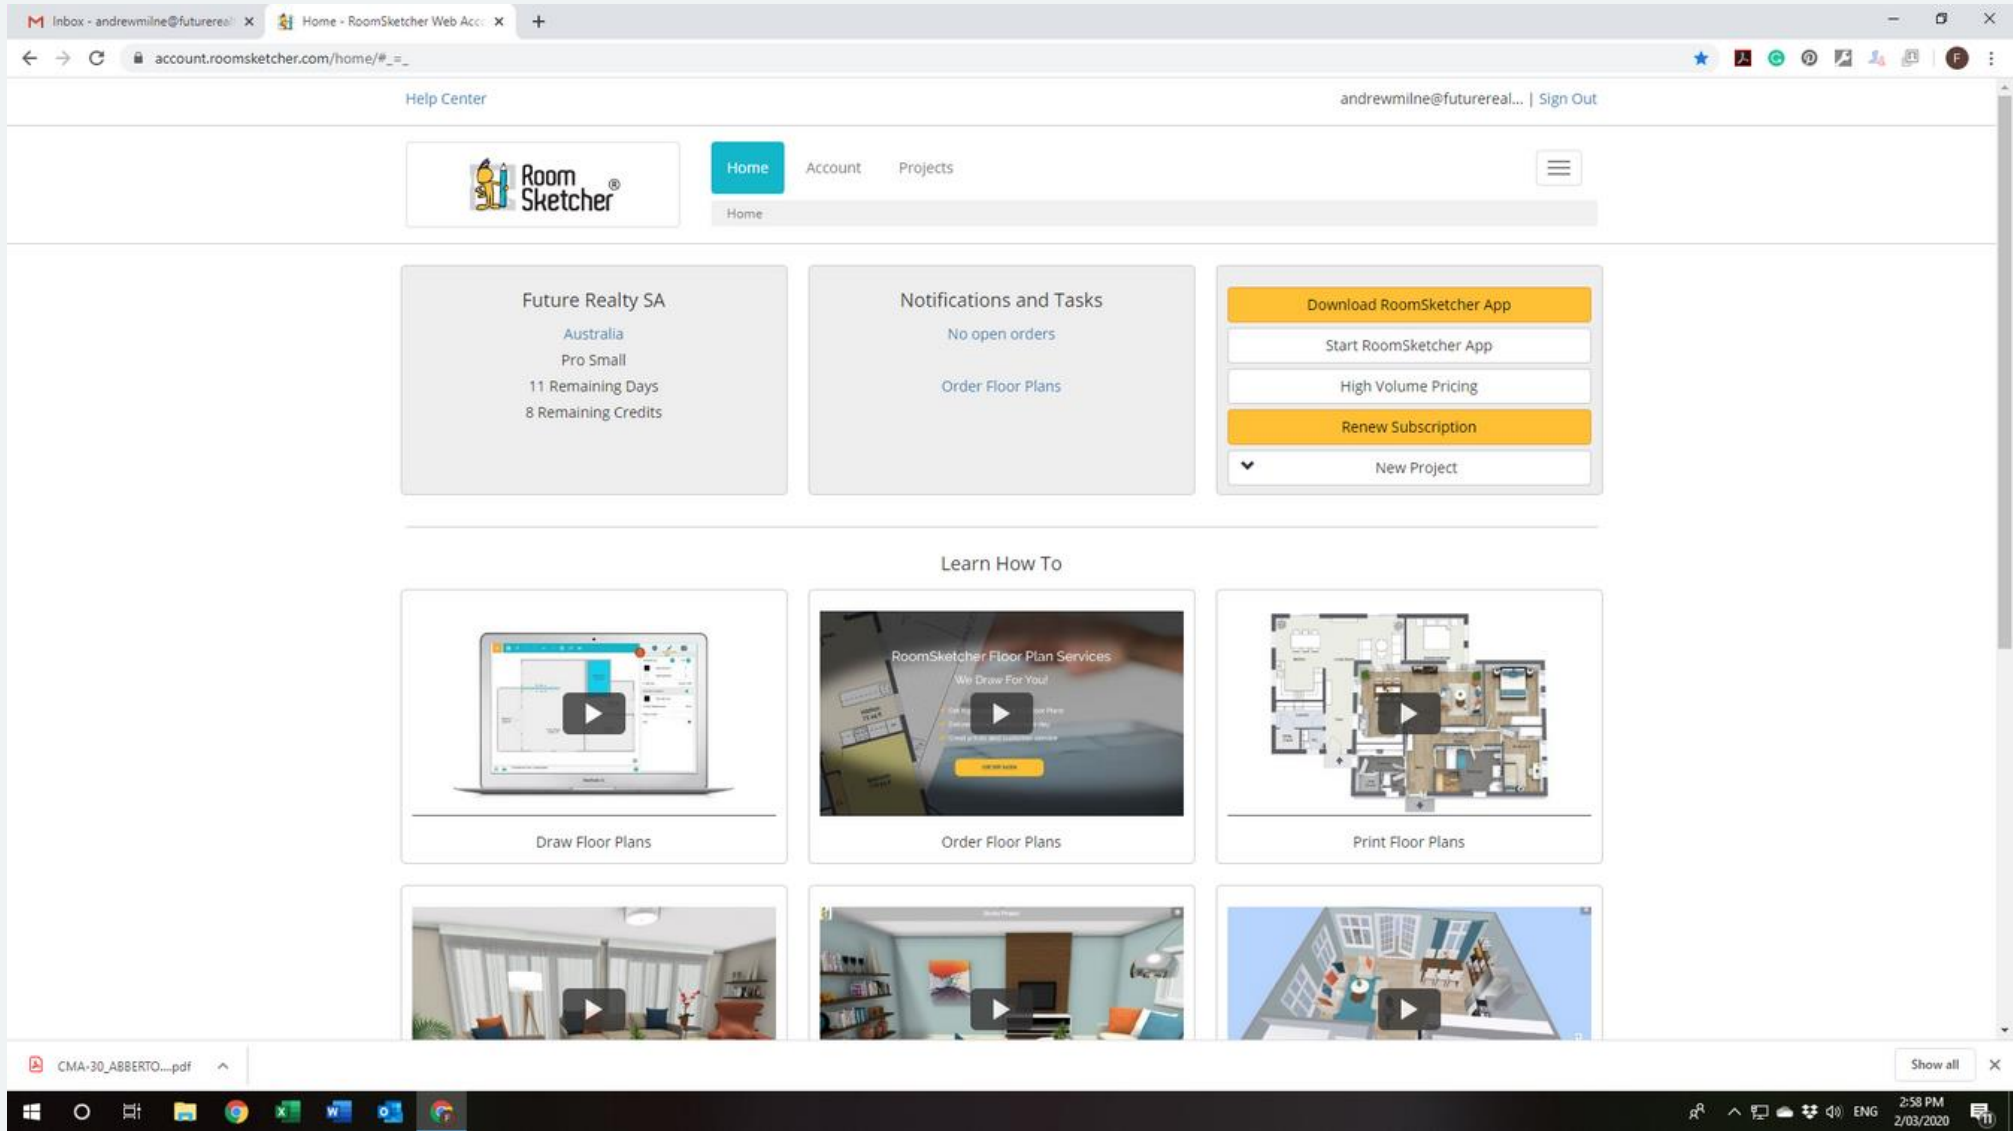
Inbox - andrewmilne@futurereal ×
Home - RoomSketcher Web Acc ×
+

account.roomsketcher.com/home/#_=_

Help Center
andrewmilne@futurereal... | Sign Out

Room Sketcher®

Home
Account
Projects

Home

Future Realty SA
Australia
Pro Small
11 Remaining Days
8 Remaining Credits

Notifications and Tasks
No open orders

Order Floor Plans

Download RoomSketcher App
Start RoomSketcher App
High Volume Pricing
Renew Subscription
New Project

Learn How To

RoomSketcher Floor Plan Services
We Draw For You!

Draw Floor Plans
Order Floor Plans
Print Floor Plans

CMA-30_ABBERTO....pdf
Show all

ENG
2:58 PM
2/03/2020